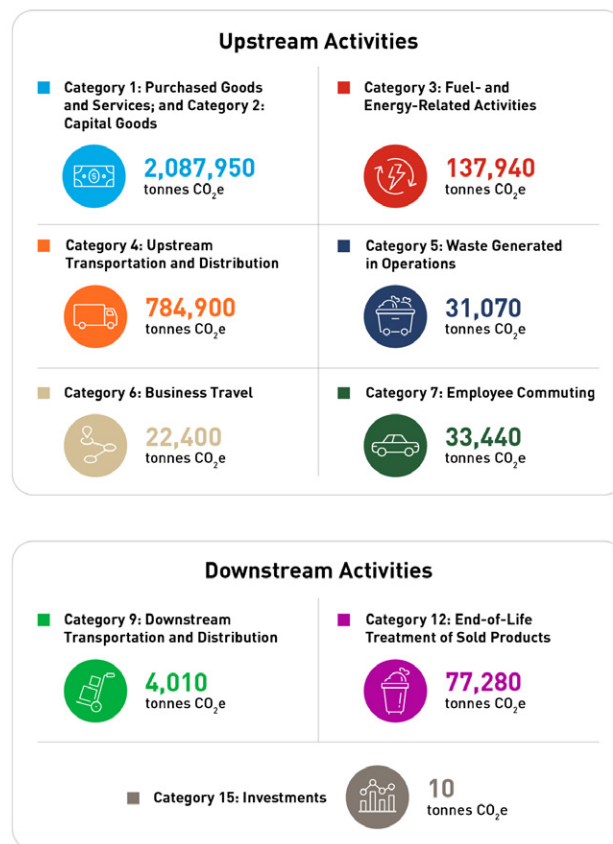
Upstream Activities

Category 1: Purchased Goods and Services; and Category 2: Capital Goods

2,087,950
tonnes $CO_2e$

Category 3: Fuel- and Energy-Related Activities

137,940
tonnes $CO_2e$

Category 4: Upstream Transportation and Distribution

784,900
tonnes $CO_2e$

Category 5: Waste Generated in Operations

31,070
tonnes $CO_2e$

Category 6: Business Travel

22,400
tonnes $CO_2e$

Category 7: Employee Commuting

33,440
tonnes $CO_2e$

Downstream Activities

Category 9: Downstream Transportation and Distribution

4,010
tonnes $CO_2e$

Category 12: End-of-Life Treatment of Sold Products

77,280
tonnes $CO_2e$

Category 15: Investments

10
tonnes $CO_2e$